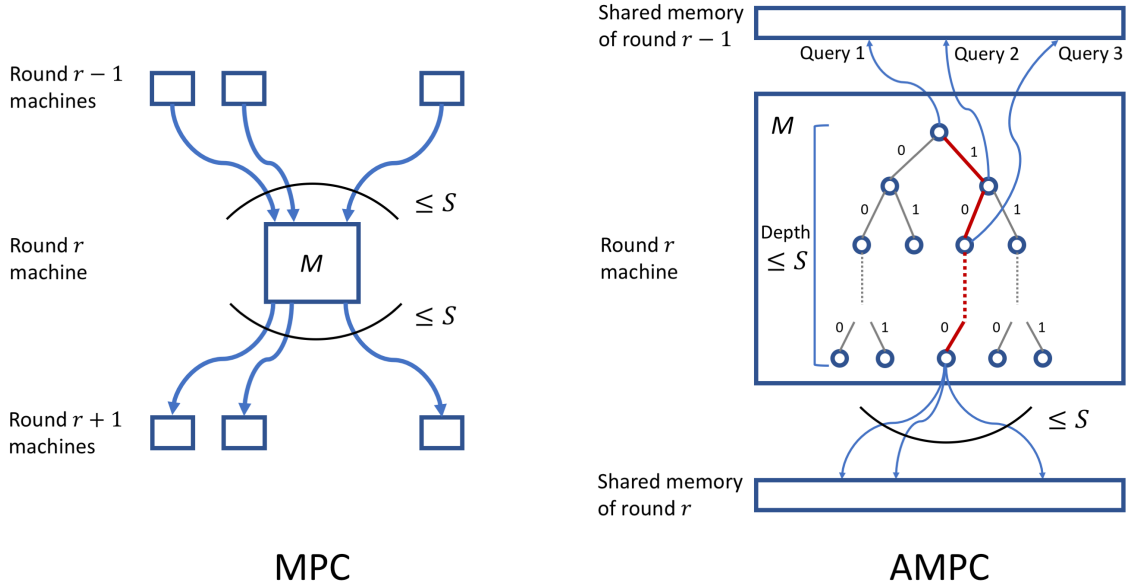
Round $r-1$ machines

$\leq S$

Round $r$ machine

$M$

$\leq S$

Round $r+1$ machines

MPC

Shared memory of round $r-1$

Query 1

Query 2

Query 3

$M$

0

1

0

1

0

1

Depth $\leq S$

Round $r$ machine

0

1

0

0

1

$\leq S$

Shared memory of round $r$

AMPC